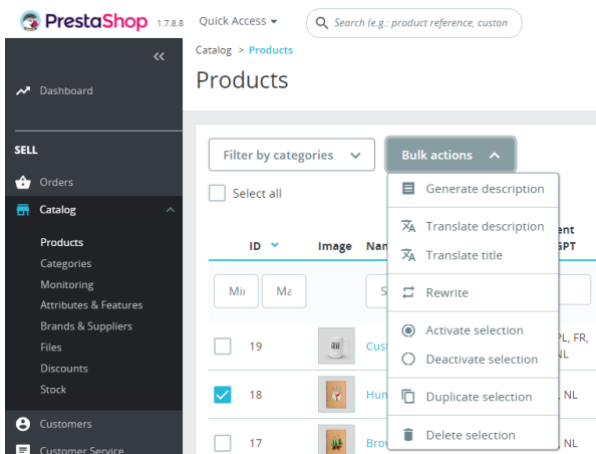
PrestaShop 1.7.8.8 Quick Access ▾ Search (e.g.: product reference, custon

«
Dashboard

SELL
Orders
Catalog
Products
Categories
Monitoring
Attributes & Features
Brands & Suppliers
Files
Discounts
Stock
Customers
Customer Service

Catalog > Products
Products

Filter by categories
Bulk actions
Select all

| | ID | Image | Nam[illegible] | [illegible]ent GPT |
|---|---|---|---|---|
| | Mi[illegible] Ma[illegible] | | S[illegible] | |
| | 19 | | Cus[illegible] | PL, FR, NL |
| ✓ | 18 | | Hu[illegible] | NL |
| | 17 | | Bro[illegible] | NL |

Generate description
Translate description
Translate title
Rewrite
Activate selection
Deactivate selection
Duplicate selection
Delete selection